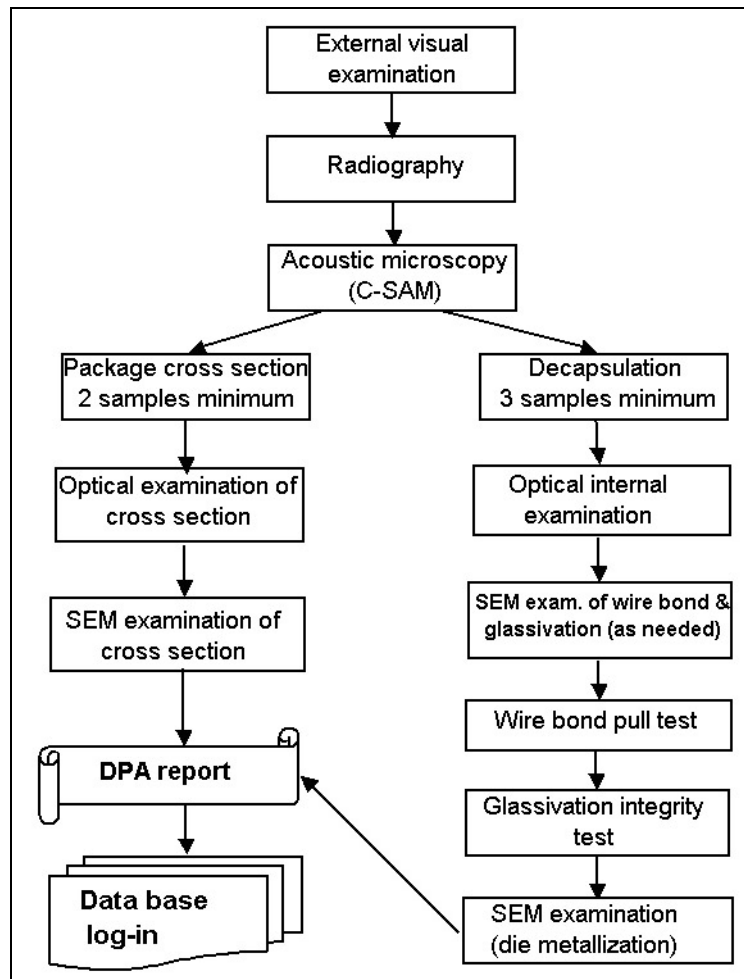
External visual examination

Radiography

Acoustic microscopy (C-SAM)

Package cross section 2 samples minimum

Optical examination of cross section

SEM examination of cross section

DPA report

Data base log-in

Decapsulation 3 samples minimum

Optical internal examination

SEM exam. of wire bond & glassivation (as needed)

Wire bond pull test

Glassivation integrity test

SEM examination (die metallization)